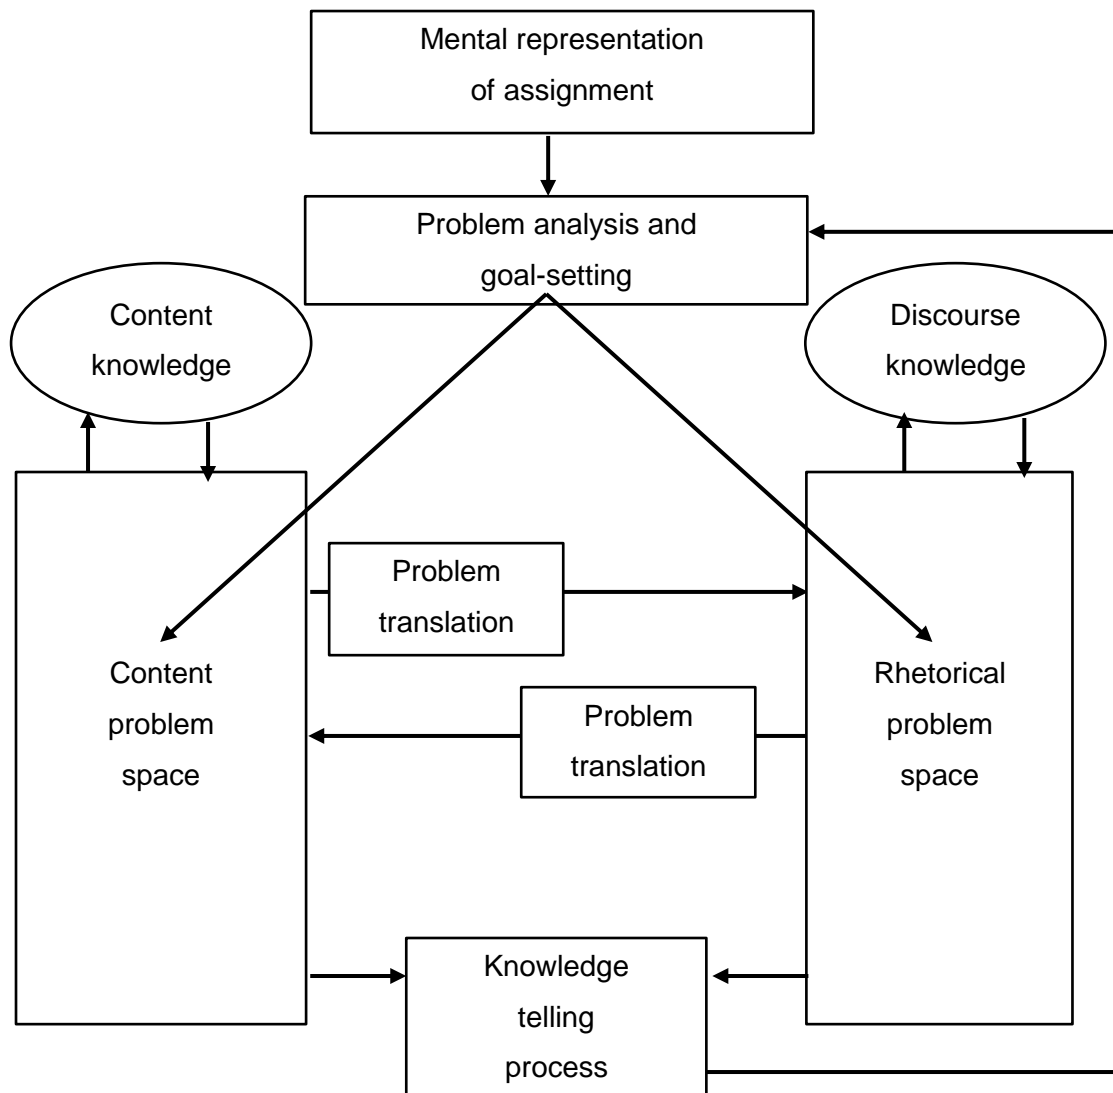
Mental representation of assignment

Problem analysis and goal-setting

Content knowledge

Discourse knowledge

Problem translation

Content problem space

Rhetorical problem space

Problem translation

Knowledge telling process